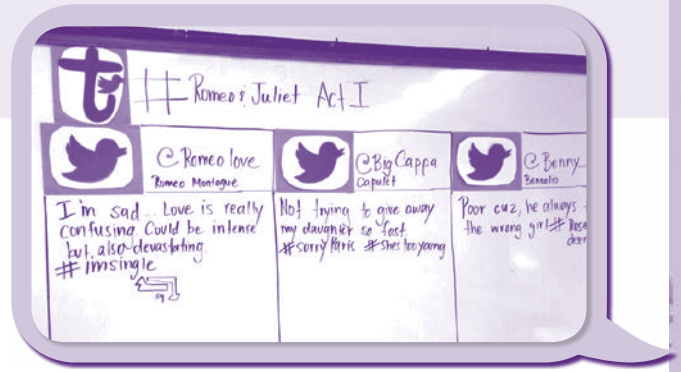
#Romeo & Juliet Act I

@Romeo love
Romeo Montague

I'm sad. Love is really confusing. Could be intense but also devastating
#imsingle

@Big Cappa
Capulet

Not trying to give away my daughter so fast.
#sorry Paris #Shes too young

@Benny_
Benvolio

Poor cuz, he always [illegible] the wrong girl # Rose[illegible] deer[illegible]